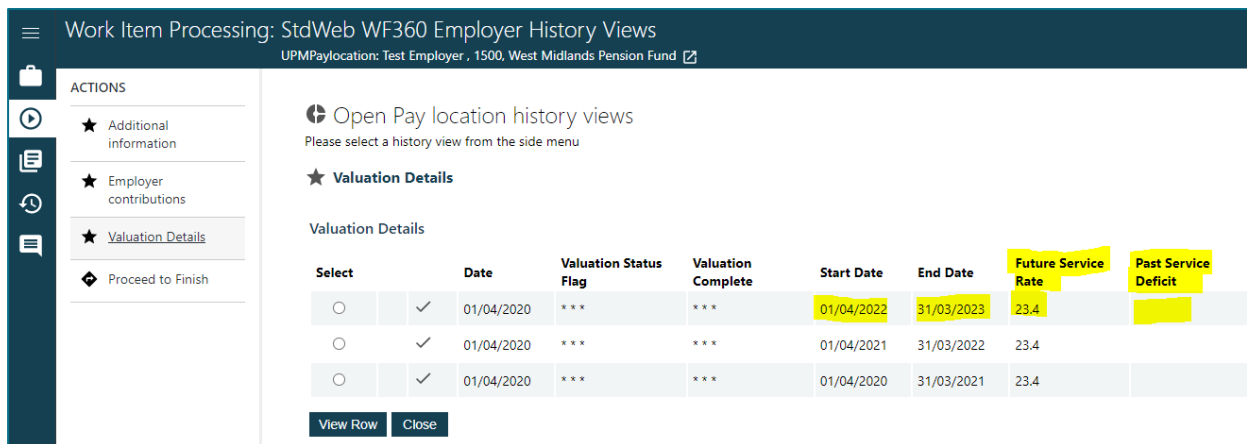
Work Item Processing: StdWeb WF360 Employer History Views
UPMPaylocation: Test Employer , 1500, West Midlands Pension Fund

ACTIONS

Additional information

Employer contributions

Valuation Details

Proceed to Finish

Open Pay location history views
Please select a history view from the side menu

Valuation Details

Valuation Details

| Select | | Date | Valuation Status Flag | Valuation Complete | Start Date | End Date | Future Service Rate | Past Service Deficit |
|---|---|---|---|---|---|---|---|---|
| ○ | ✓ | 01/04/2020 | * * * | * * * | 01/04/2022 | 31/03/2023 | 23.4 | |
| ○ | ✓ | 01/04/2020 | * * * | * * * | 01/04/2021 | 31/03/2022 | 23.4 | |
| ○ | ✓ | 01/04/2020 | * * * | * * * | 01/04/2020 | 31/03/2021 | 23.4 | |

View Row Close